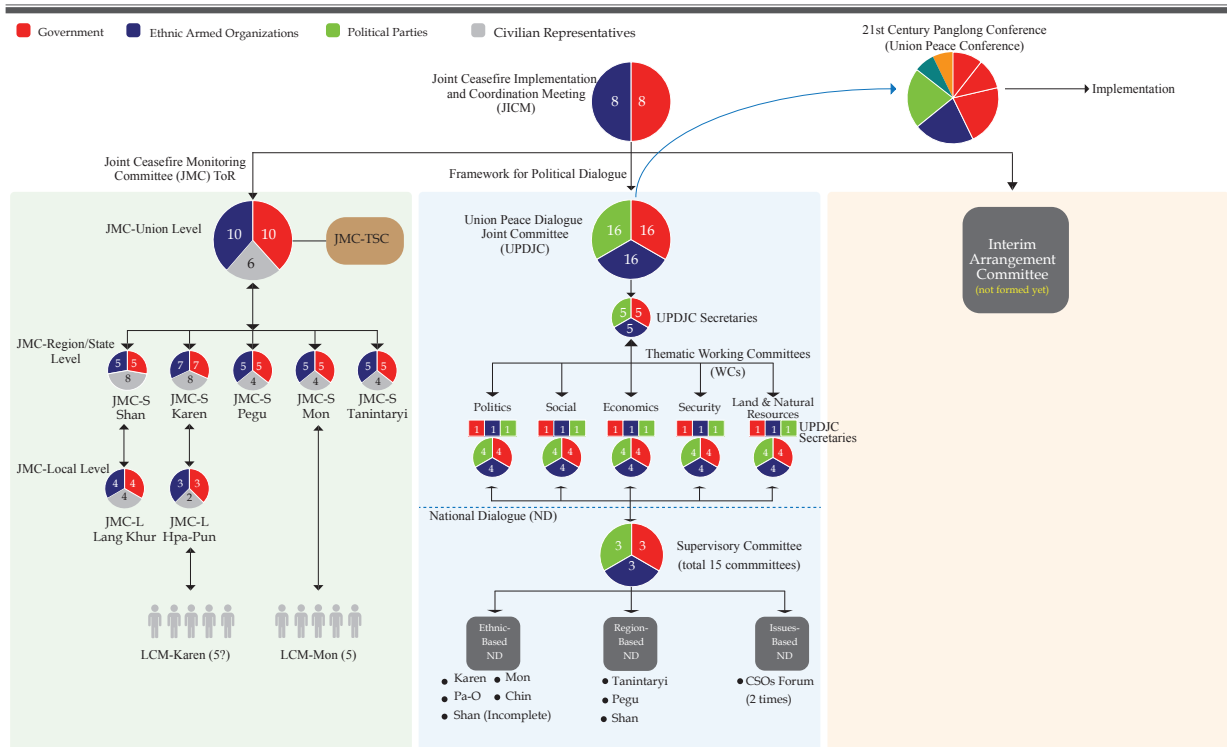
Government Ethnic Armed Organizations Political Parties Civilian Representatives

21st Century Panglong Conference (Union Peace Conference)

Implementation

Joint Ceasefire Implementation and Coordination Meeting (JICM)

8 8

Joint Ceasefire Monitoring Committee (JMC) ToR

Framework for Political Dialogue

JMC-Union Level

10 10 6

JMC-TSC

Union Peace Dialogue Joint Committee (UPDJC)

16 16 16

Interim Arrangement Committee
(not formed yet)

5 5 5

UPDJC Secretaries

Thematic Working Committees (WCs)

JMC-Region/State Level

5 5 8
JMC-S Shan

7 7 8
JMC-S Karen

5 5 4
JMC-S Pegu

5 5 4
JMC-S Mon

5 5 4
JMC-S Tanintaryi

Politics Social Economics Security Land & Natural Resources

1 1 1 UPDJC Secretaries

4 4 4

JMC-Local Level

4 4 4
JMC-L Lang Khur

3 3 2
JMC-L Hpa-Pun

National Dialogue (ND)

3 3 3

Supervisory Committee (total 15 commmittees)

Ethnic-Based ND

Region-Based ND

Issues-Based ND

LCM-Karen (5?)

LCM-Mon (5)

Karen
Mon
Pa-O
Chin
Shan (Incomplete)

Tanintaryi
Pegu
Shan

CSOs Forum (2 times)